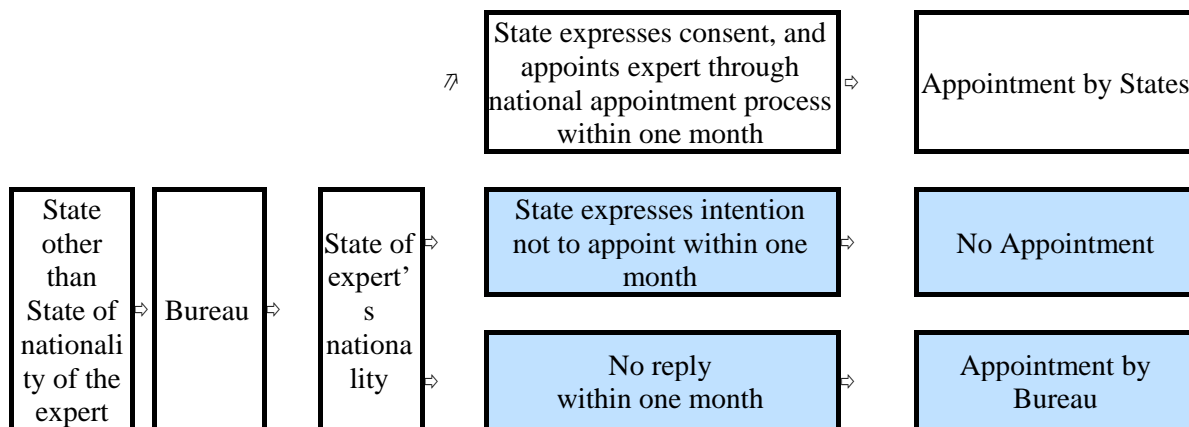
State other than State of nationality of the expert

Bureau

State of expert's nationality

State expresses consent, and appoints expert through national appointment process within one month

Appointment by States

State expresses intention not to appoint within one month

No Appointment

No reply within one month

Appointment by Bureau